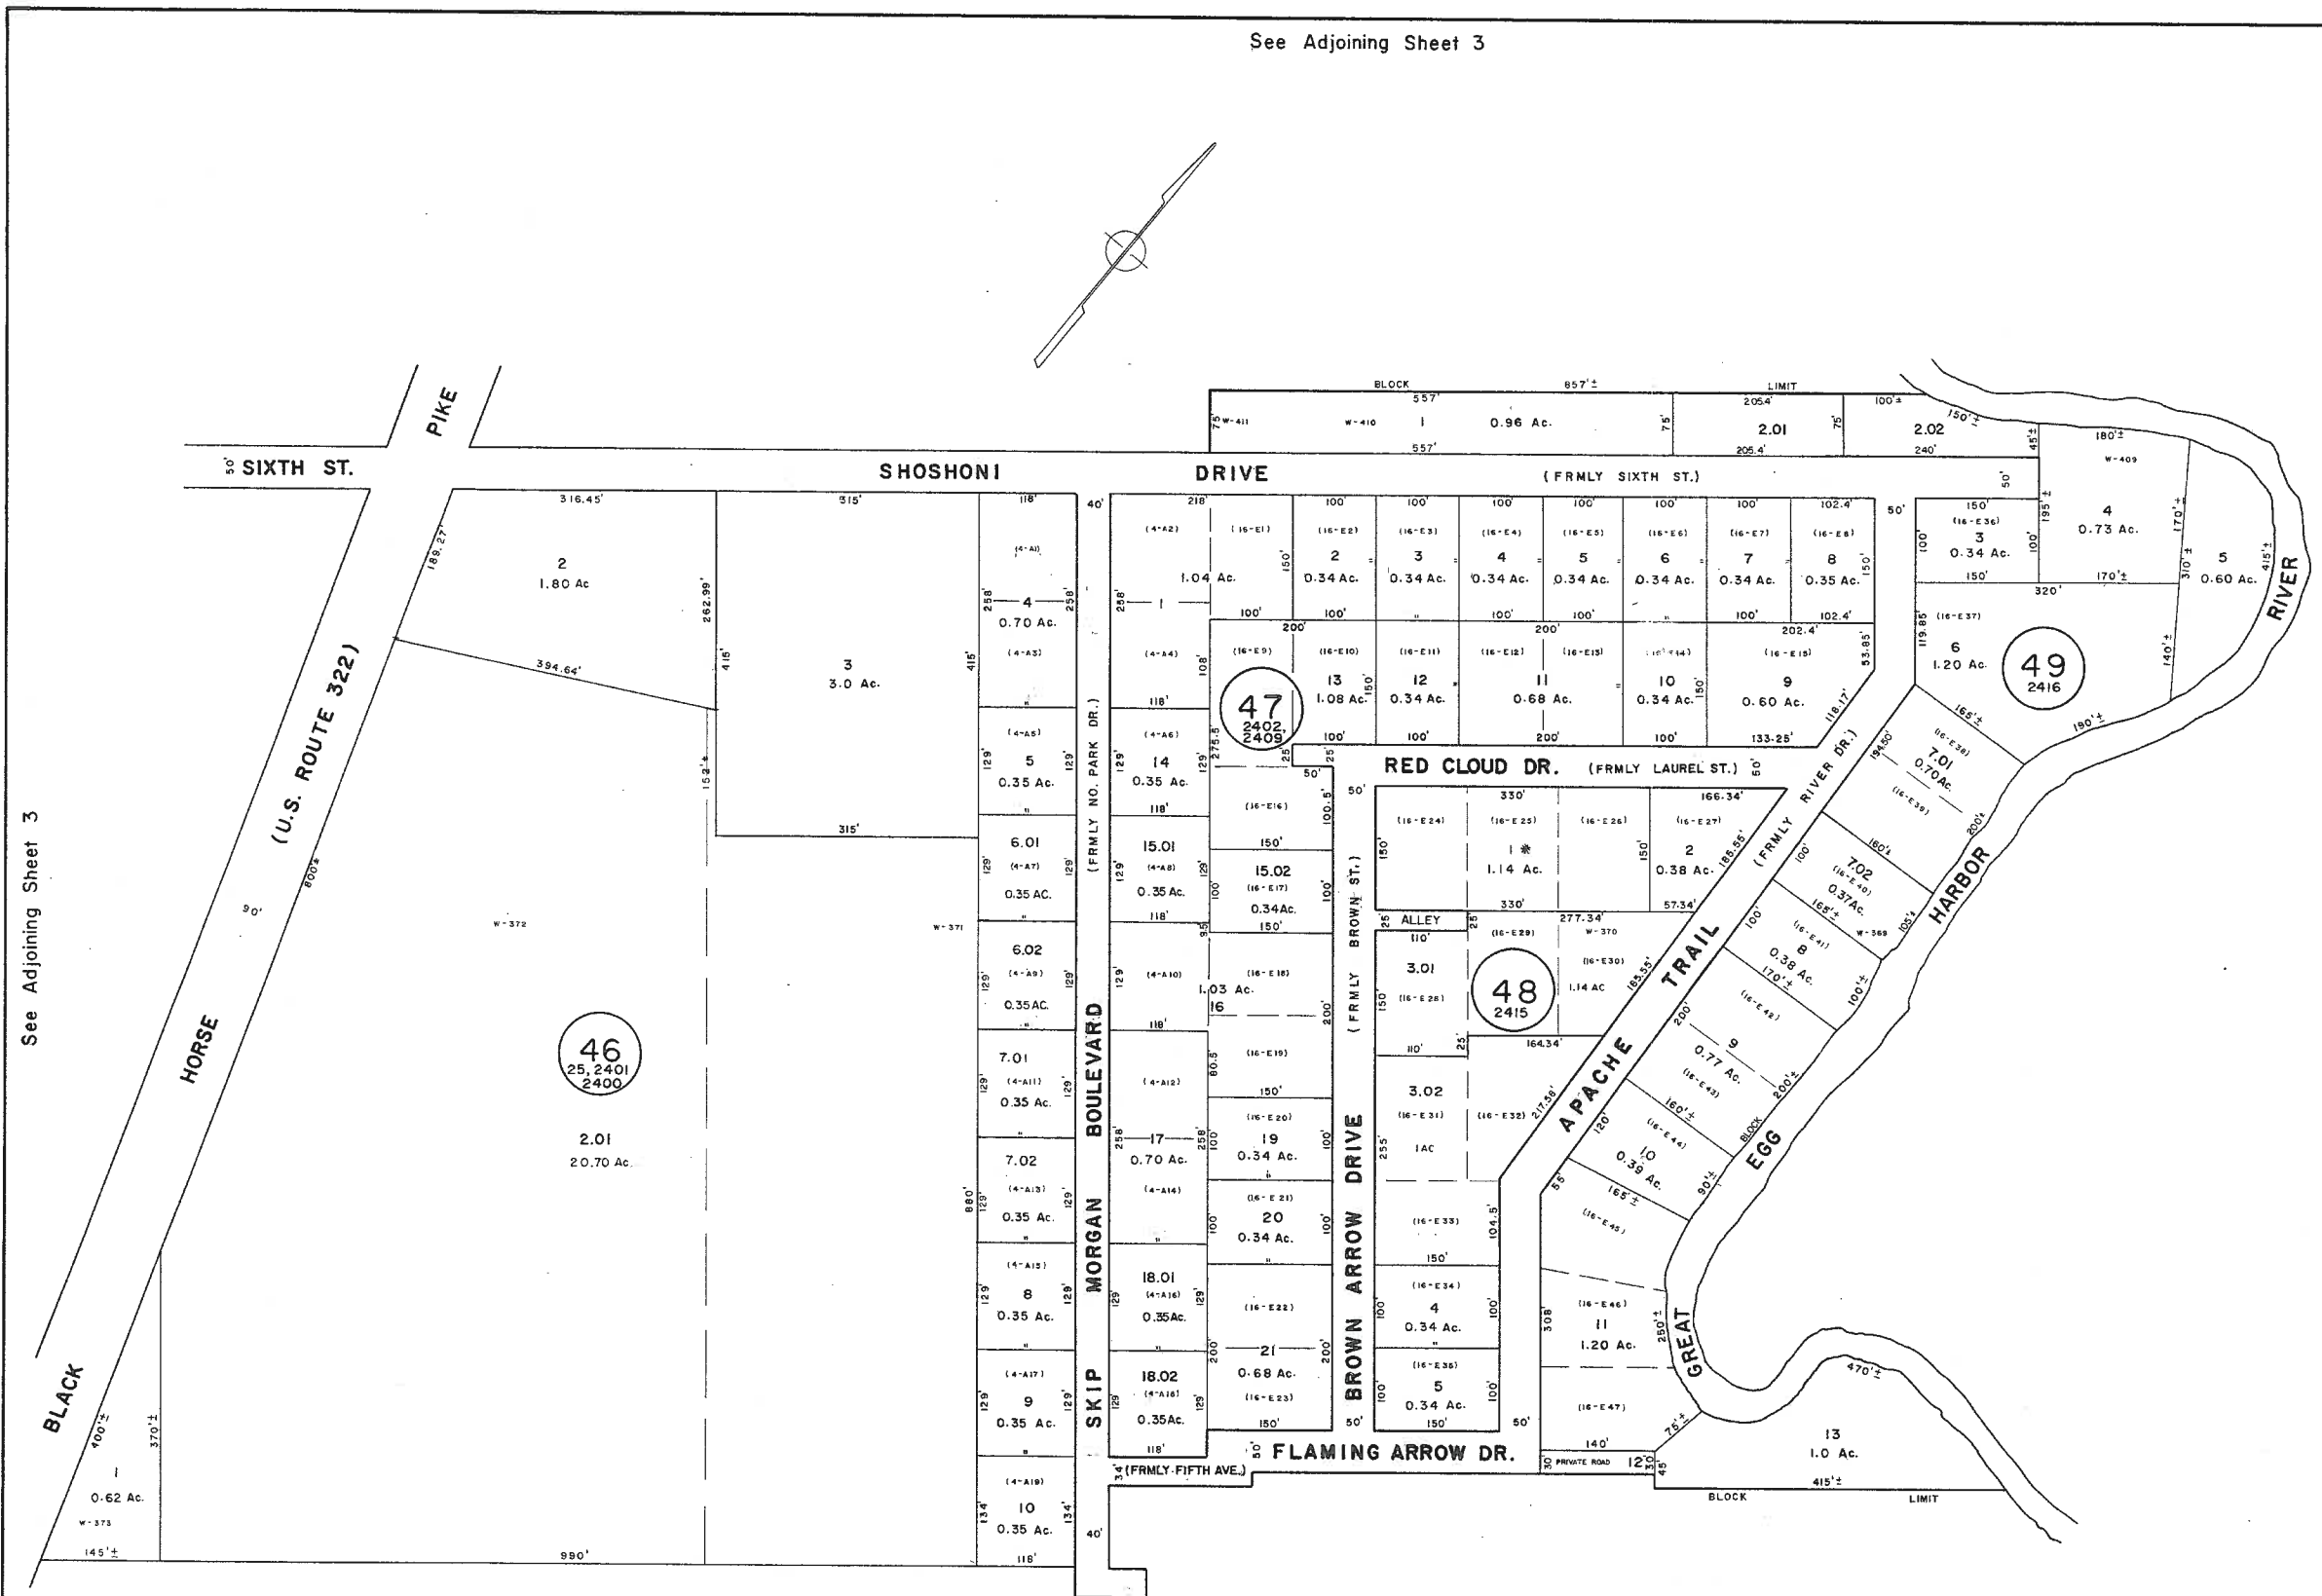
See Adjoining Sheet 3

See Adjoining Sheet 3

SIXTH ST.

PIKE

SHOSHONI DRIVE (FRMLY SIXTH ST.)

BLOCK 857'± LIMIT

557'
W-411
W-410
1
0.96 Ac.
557'

2054'
2.01
205.4'

100'±
2.02
240'
150'±

(U.S. ROUTE 322)

HORSE

BLACK

2
1.80 Ac.
316.45'
189.27'
394.64'
262.99'

3
3.0 Ac.
315'
415'
315'

46
25, 2401
2400

2.01
20.70 Ac.
W-372
W-371
990'
880'

1
0.62 Ac.
W-373
400'±
370'±
145'±
90'
800'±
153'±

(4-A1)
4
0.70 Ac.
(4-A3)
258'
118'

(4-A5)
5
0.35 Ac.

6.01
(4-A7)
0.35 AC.

6.02
(4-A9)
0.35AC.

7.01
(4-A11)
0.35 Ac.

7.02
(4-A13)
0.35 Ac.

(4-A15)
8
0.35 Ac.

(4-A17)
9
0.35 Ac.

(4-A19)
10
0.35 Ac.
118'
134'

SKIP MORGAN BOULEVARD (FRMLY NO. PARK DR.)

40'

(4-A2)
(15-E1)
218'
1
1.04 Ac.
(4-A4)
100'
258'
108'
118'

47
2402
2409

(4-A6)
14
0.35 Ac.
118'

15.01
(4-A8)
0.35 Ac.
118'

(4-A10)
1.03 Ac.
16

(4-A12)
17
0.70 Ac.
(4-A14)

18.01
(4-A16)
0.35Ac.

18.02
(4-A18)
0.35Ac.
118'

(16-E2)
2
0.34 Ac.
(16-E3)
3
0.34 Ac.
(16-E4)
4
0.34 Ac.
(16-E5)
5
0.34 Ac.
(16-E6)
6
0.34 Ac.
(16-E7)
7
0.34 Ac.
(16-E8)
8
0.35 Ac.
102.4'

(16-E9)
(16-E10)
13
1.08 Ac.
(16-E11)
12
0.34 Ac.
(16-E12)
(16-E13)
11
0.68 Ac.
(16-E14)
10
0.34 Ac.
(16-E15)
9
0.60 Ac.
202.4'
133.25'
118.17'
53.85'

RED CLOUD DR. (FRMLY LAUREL ST.)

(16-E16)
150'
15.02
(16-E17)
0.34Ac.
(16-E18)
(16-E19)
150'
(16-E20)
19
0.34 Ac.
(16-E21)
20
0.34 Ac.
(16-E22)
21
0.68 Ac.
(16-E23)

BROWN ARROW DRIVE (FRMLY BROWN ST.)

(16-E24)
330'
(16-E25)
1
1.14 Ac.
(16-E26)
166.34'
(16-E27)
2
0.38 Ac.
185.55'
57.34'
330'

ALLEY
110'
3.01
(16-E28)
110'

48
2415

(16-E29)
277.34'
W-370
(16-E30)
1.14 AC
164.34'

3.02
(16-E31)
1AC
(16-E32)
217.56'

(16-E33)
150'
(16-E34)
4
0.34 Ac.
(16-E35)
5
0.34 Ac.
150'

APACHE TRAIL

(FRMLY RIVER DR.)

150'
(16-E36)
3
0.34 Ac.
150'

4
0.73 Ac.
W-409
180'±
170'±

5
0.60 Ac.
320'

(16-E37)
6
1.20 Ac.

49
2416

165'±
(16-E38)
7.01
0.70Ac.
(16-E39)
190'±

7.02
(16-E40)
0.37Ac.
W-369
160'±

(16-E41)
8
0.38 Ac.
170'±

(16-E42)
9
0.77 Ac.
(16-E43)

(16-E44)
10
0.39 Ac.
160'±

(16-E45)
165'±

(16-E46)
11
1.20 Ac.
(16-E47)
308'
250'±
140'

HARBOR
RIVER
EGG
GREAT

13
1.0 Ac.
470'±
415'±
BLOCK LIMIT

FLAMING ARROW DR.
(FRMLY FIFTH AVE.)
PRIVATE ROAD
120'
75'±